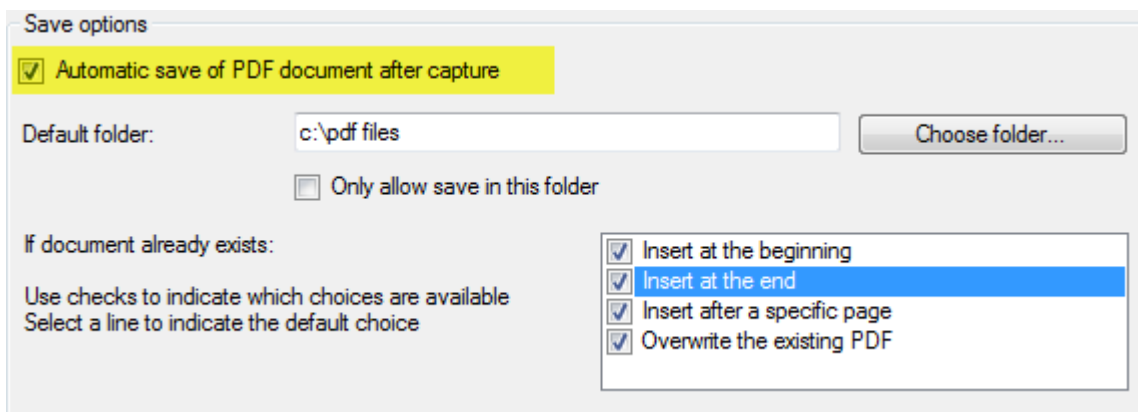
Save options

Automatic save of PDF document after capture

Default folder: c:\pdf files

Choose folder...

Only allow save in this folder

If document already exists:

Use checks to indicate which choices are available
Select a line to indicate the default choice

Insert at the beginning
Insert at the end
Insert after a specific page
Overwrite the existing PDF